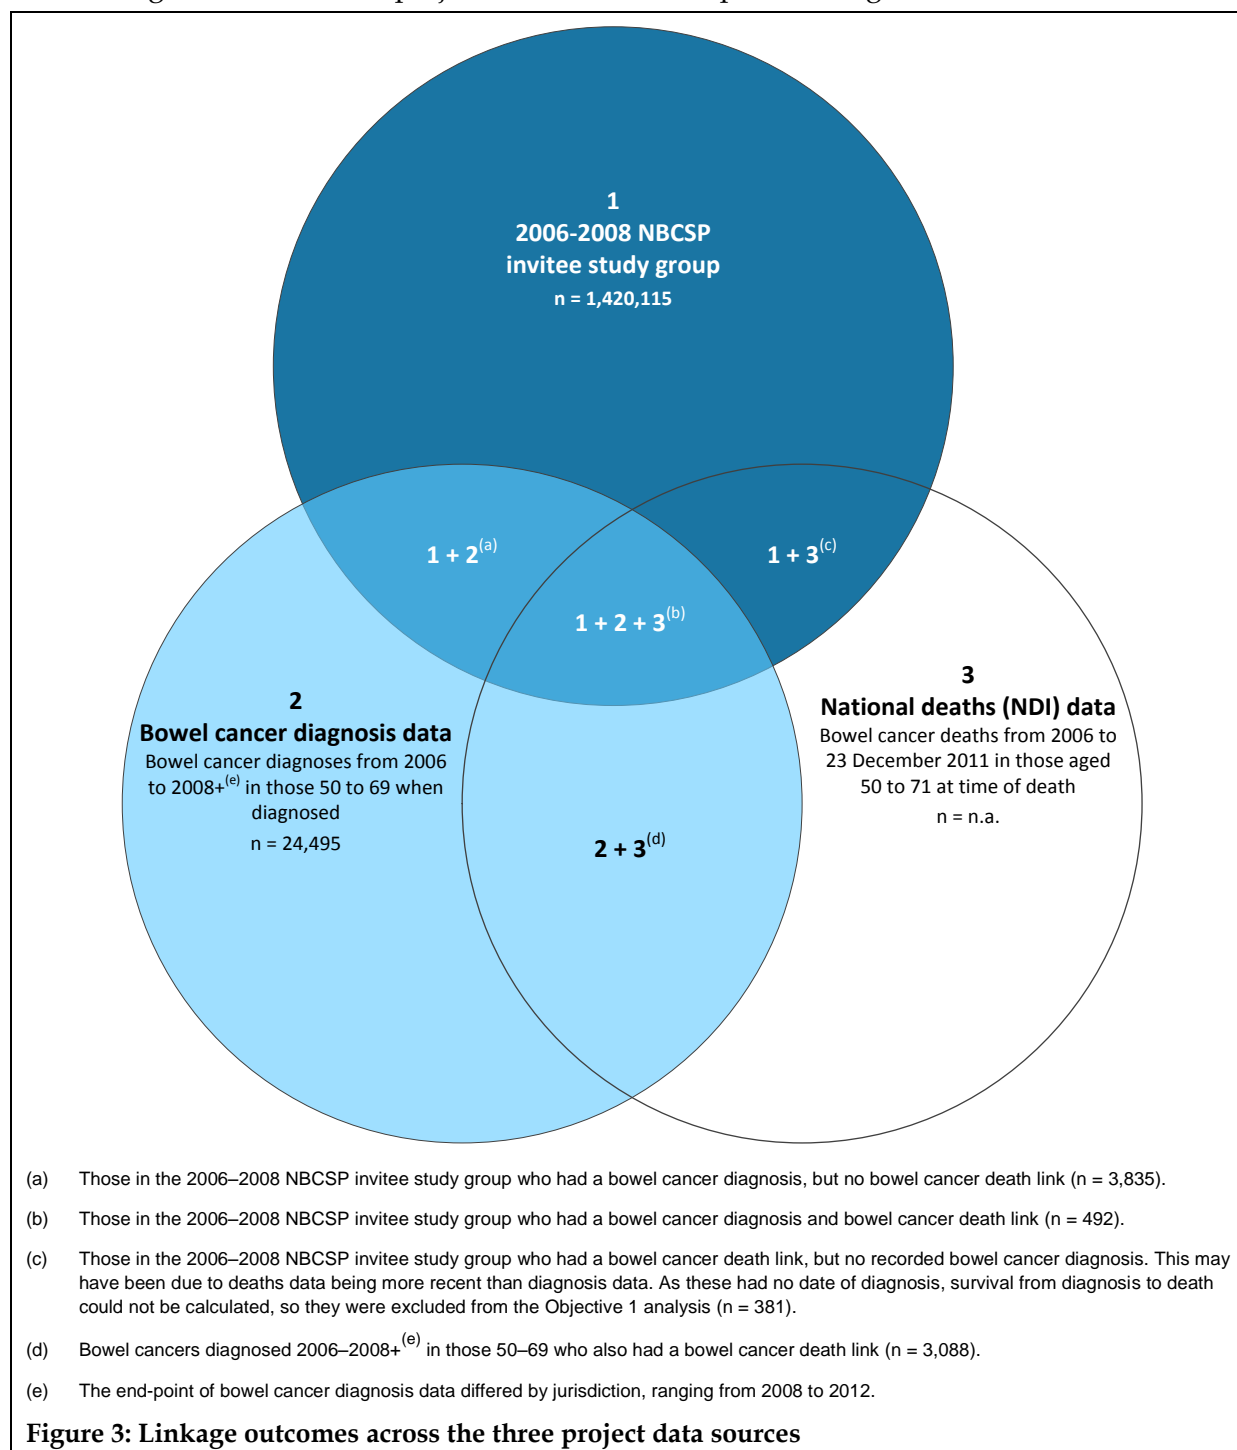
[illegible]

1
2006-2008 NBCSP
invitee study group
n = 1,420,115

$1 + 2^{(a)}$

$1 + 3^{(c)}$

$1 + 2 + 3^{(b)}$

2
Bowel cancer diagnosis data
Bowel cancer diagnoses from 2006 to 2008+$^{(e)}$ in those 50 to 69 when diagnosed
n = 24,495

$2 + 3^{(d)}$

3
National deaths (NDI) data
Bowel cancer deaths from 2006 to 23 December 2011 in those aged 50 to 71 at time of death
n = n.a.

(a) Those in the 2006–2008 NBCSP invitee study group who had a bowel cancer diagnosis, but no bowel cancer death link (n = 3,835).

(b) Those in the 2006–2008 NBCSP invitee study group who had a bowel cancer diagnosis and bowel cancer death link (n = 492).

(c) Those in the 2006–2008 NBCSP invitee study group who had a bowel cancer death link, but no recorded bowel cancer diagnosis. This may have been due to deaths data being more recent than diagnosis data. As these had no date of diagnosis, survival from diagnosis to death could not be calculated, so they were excluded from the Objective 1 analysis (n = 381).

(d) Bowel cancers diagnosed 2006–2008+$^{(e)}$ in those 50–69 who also had a bowel cancer death link (n = 3,088).

(e) The end-point of bowel cancer diagnosis data differed by jurisdiction, ranging from 2008 to 2012.

Figure 3: Linkage outcomes across the three project data sources